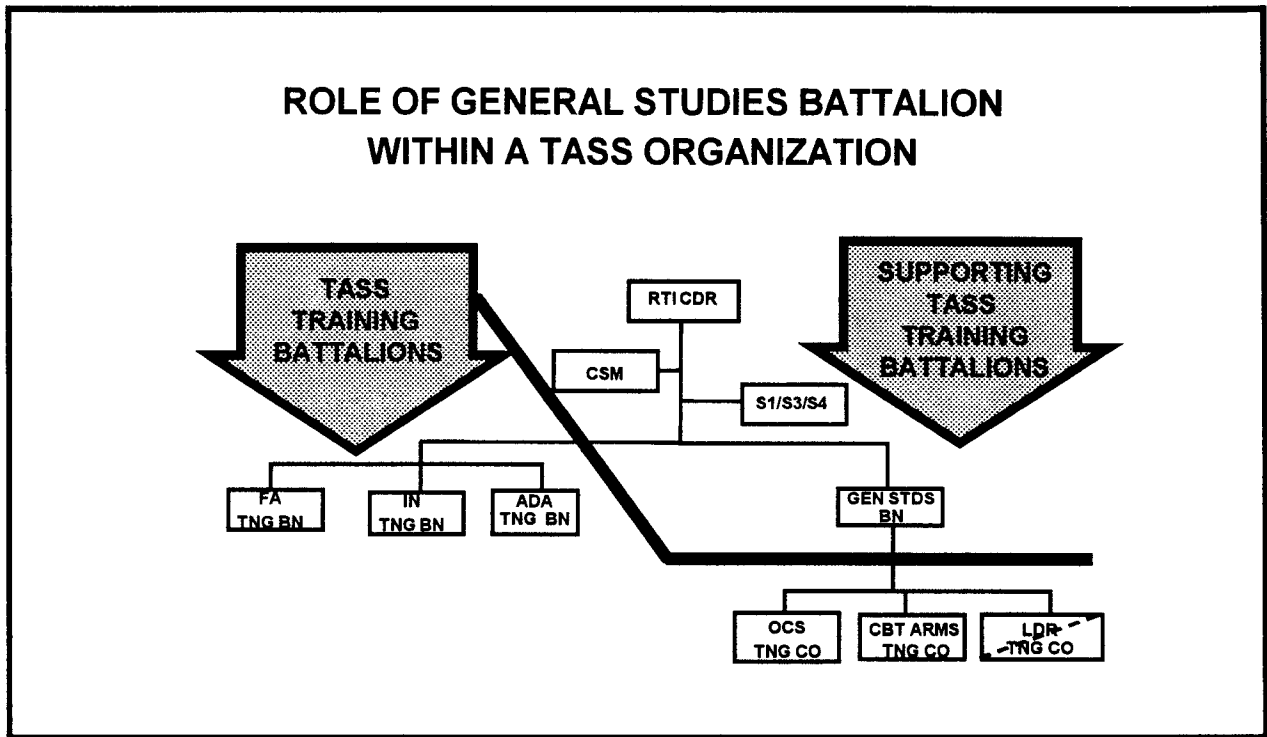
ROLE OF GENERAL STUDIES BATTALION WITHIN A TASS ORGANIZATION

TASS TRAINING BATTALIONS

RTI CDR

CSM

S1/S3/S4

SUPPORTING TASS TRAINING BATTALIONS

FA TNG BN

IN TNG BN

ADA TNG BN

GEN STDS BN

OCS TNG CO

CBT ARMS TNG CO

LDR TNG CO